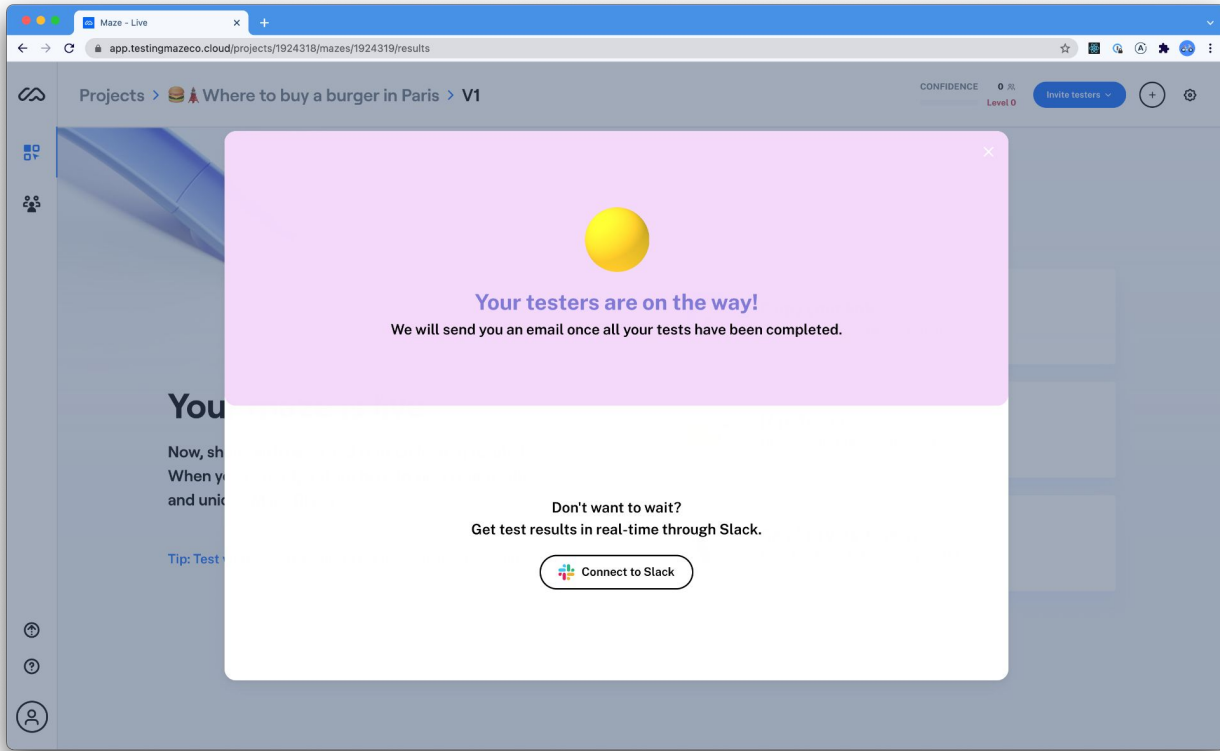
Maze - Live

app.testingmazeco.cloud/projects/1924318/mazes/1924319/results

Projects > 🍔🗼Where to buy a burger in Paris > V1

CONFIDENCE 0
Level 0

Invite testers

You

Now, sh
When y
and unic

Tip: Test

Your testers are on the way!
We will send you an email once all your tests have been completed.

Don't want to wait?
Get test results in real-time through Slack.

Connect to Slack